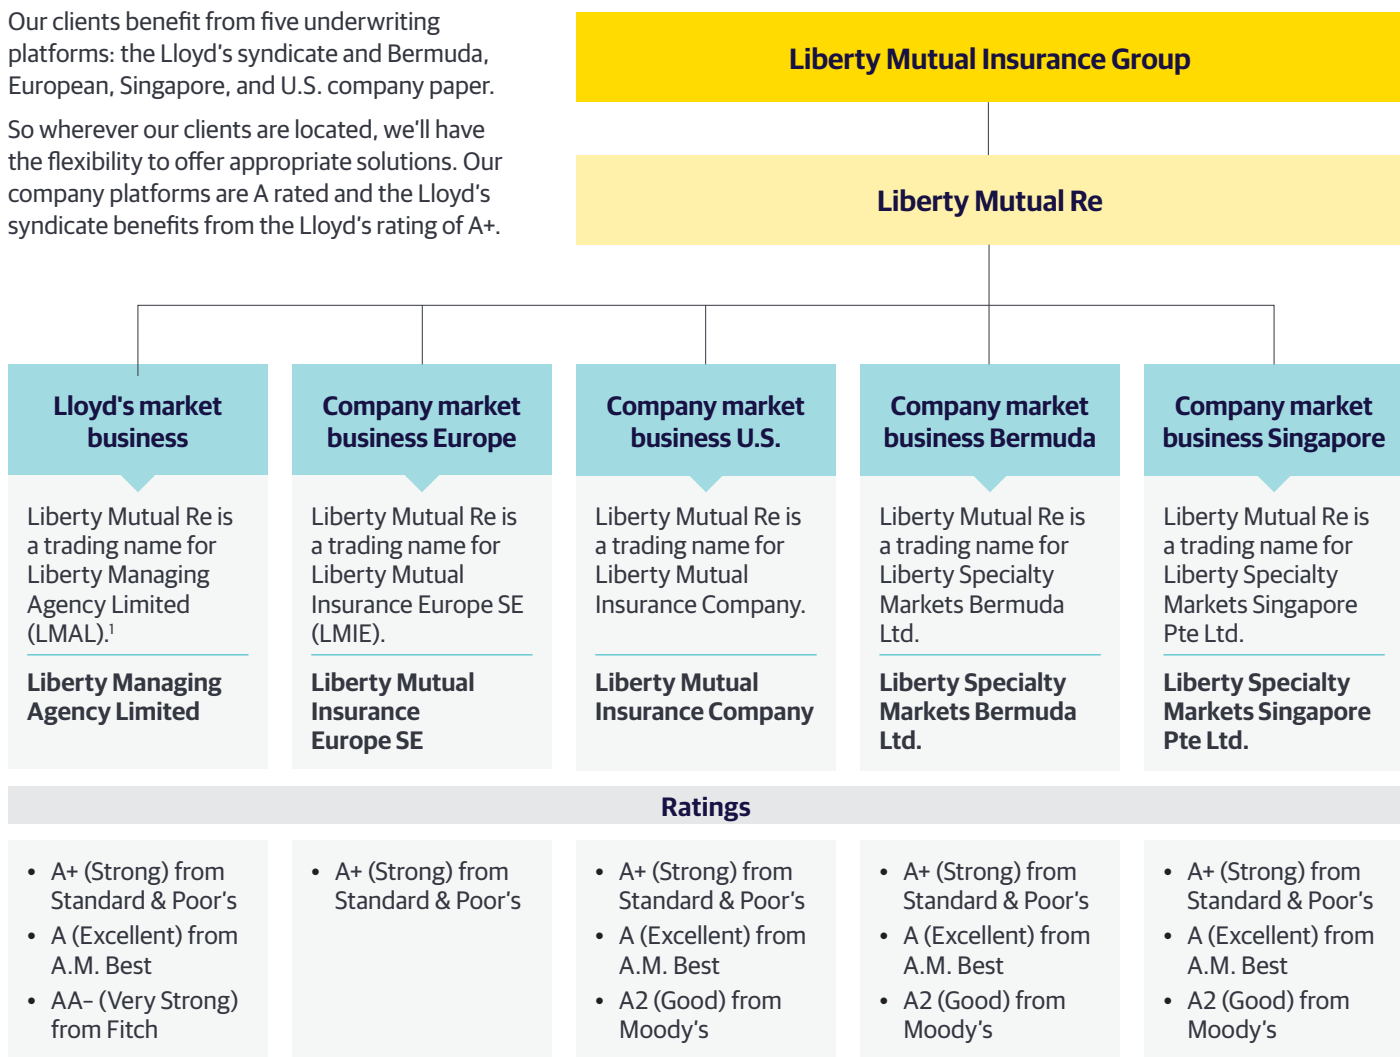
Our clients benefit from five underwriting platforms: the Lloyd's syndicate and Bermuda, European, Singapore, and U.S. company paper.

So wherever our clients are located, we'll have the flexibility to offer appropriate solutions. Our company platforms are A rated and the Lloyd's syndicate benefits from the Lloyd's rating of A+.

Liberty Mutual Insurance Group

Liberty Mutual Re

Lloyd's market business

Liberty Mutual Re is a trading name for Liberty Managing Agency Limited (LMAL).$^1$

Liberty Managing Agency Limited

Company market business Europe

Liberty Mutual Re is a trading name for Liberty Mutual Insurance Europe SE (LMIE).

Liberty Mutual Insurance Europe SE

Company market business U.S.

Liberty Mutual Re is a trading name for Liberty Mutual Insurance Company.

Liberty Mutual Insurance Company

Company market business Bermuda

Liberty Mutual Re is a trading name for Liberty Specialty Markets Bermuda Ltd.

Liberty Specialty Markets Bermuda Ltd.

Company market business Singapore

Liberty Mutual Re is a trading name for Liberty Specialty Markets Singapore Pte Ltd.

Liberty Specialty Markets Singapore Pte Ltd.

Ratings

- A+ (Strong) from Standard & Poor's
- A (Excellent) from A.M. Best
- AA– (Very Strong) from Fitch

- A+ (Strong) from Standard & Poor's

- A+ (Strong) from Standard & Poor's
- A (Excellent) from A.M. Best
- A2 (Good) from Moody's

- A+ (Strong) from Standard & Poor's
- A (Excellent) from A.M. Best
- A2 (Good) from Moody's

- A+ (Strong) from Standard & Poor's
- A (Excellent) from A.M. Best
- A2 (Good) from Moody's